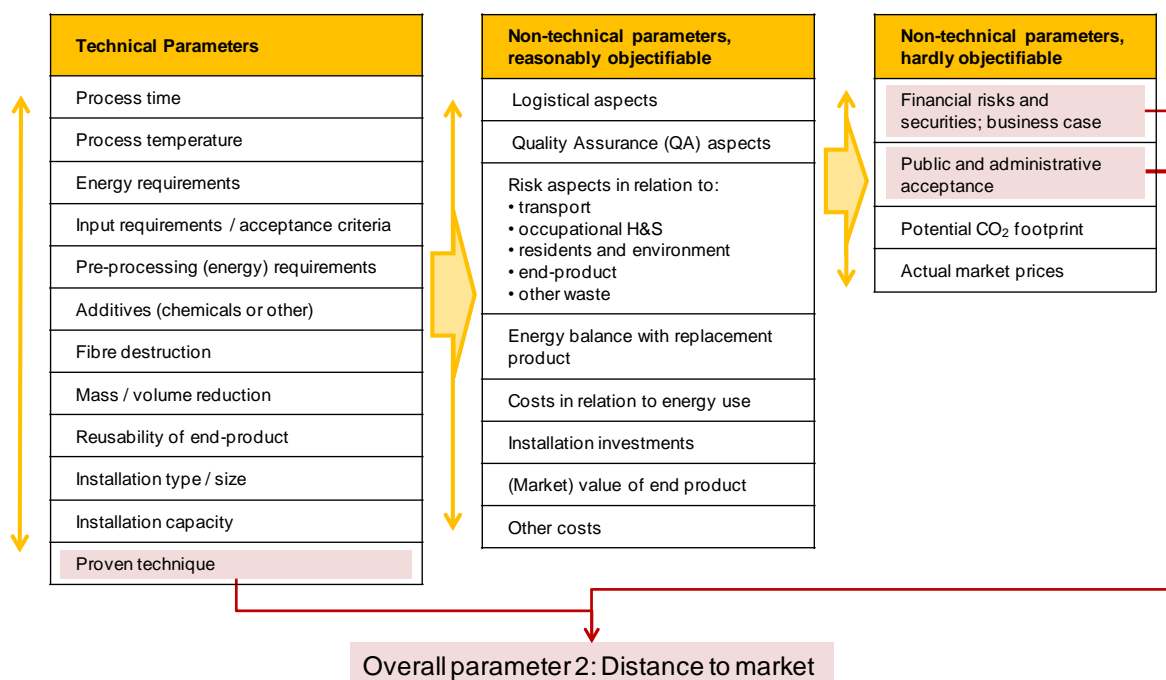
| Technical Parameters |
|---|
| Process time |
| Process temperature |
| Energy requirements |
| Input requirements / acceptance criteria |
| Pre-processing (energy) requirements |
| Additives (chemicals or other) |
| Fibre destruction |
| Mass / volume reduction |
| Reusability of end-product |
| Installation type / size |
| Installation capacity |
| Proven technique |

| Non-technical parameters, reasonably objectifiable |
|---|
| Logistical aspects |
| Quality Assurance (QA) aspects |
| Risk aspects in relation to: • transport • occupational H&S • residents and environment • end-product • other waste |
| Energy balance with replacement product |
| Costs in relation to energy use |
| Installation investments |
| (Market) value of end product |
| Other costs |

| Non-technical parameters, hardly objectifiable |
|---|
| Financial risks and securities; business case |
| Public and administrative acceptance |
| Potential $CO_2$ footprint |
| Actual market prices |

Overall parameter 2: Distance to market